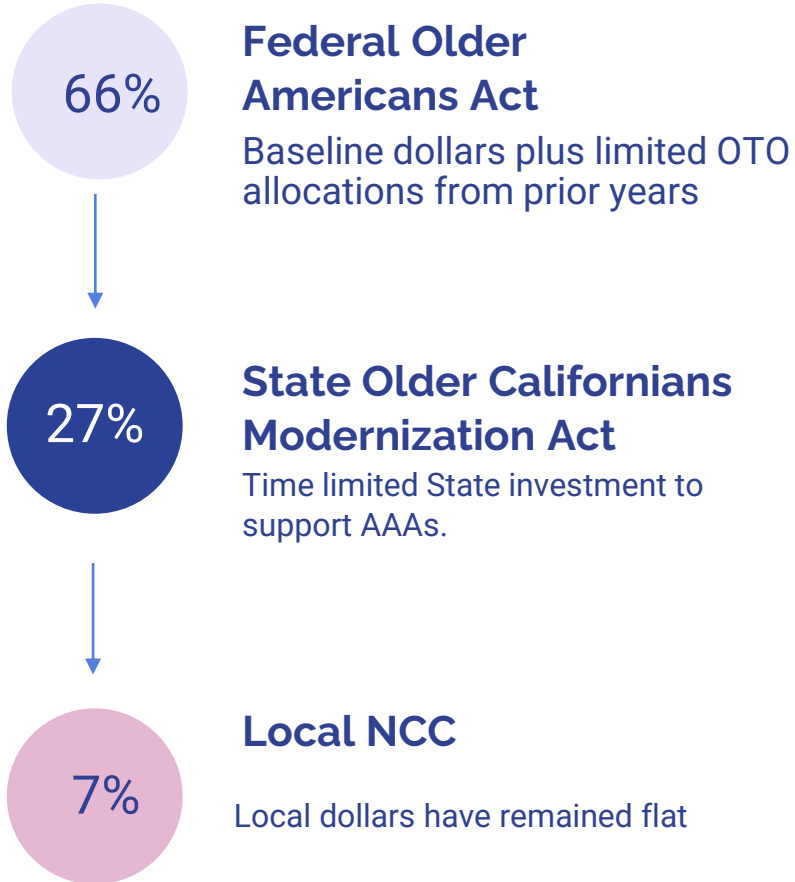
66%

Federal Older Americans Act

Baseline dollars plus limited OTO allocations from prior years

27%

State Older Californians Modernization Act

Time limited State investment to support AAAs.

7%

Local NCC

Local dollars have remained flat